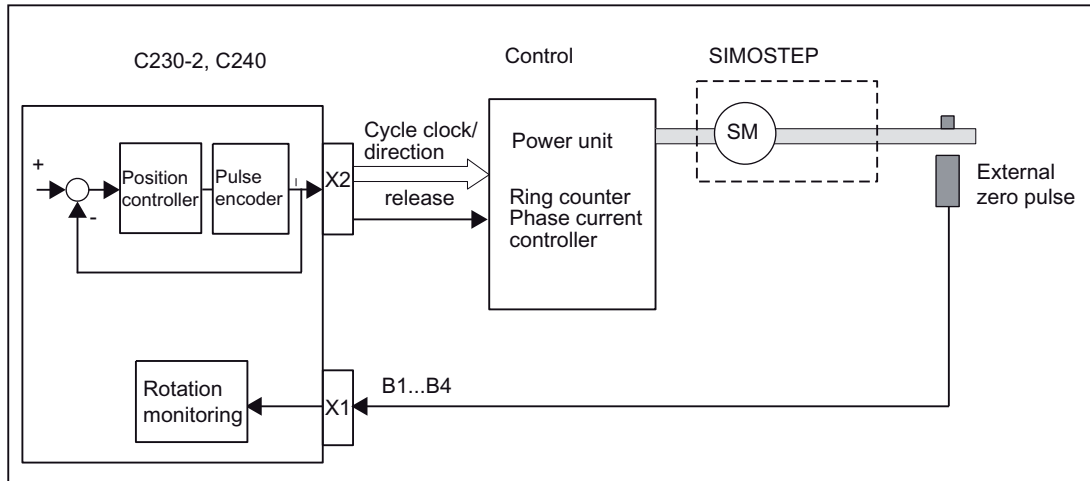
C230-2, C240

Control

SIMOSTEP

+

-

Position controller

Pulse encoder

X2

Cycle clock/ direction

release

Power unit

Ring counter Phase current controller

SM

External zero pulse

Rotation monitoring

X1

B1...B4